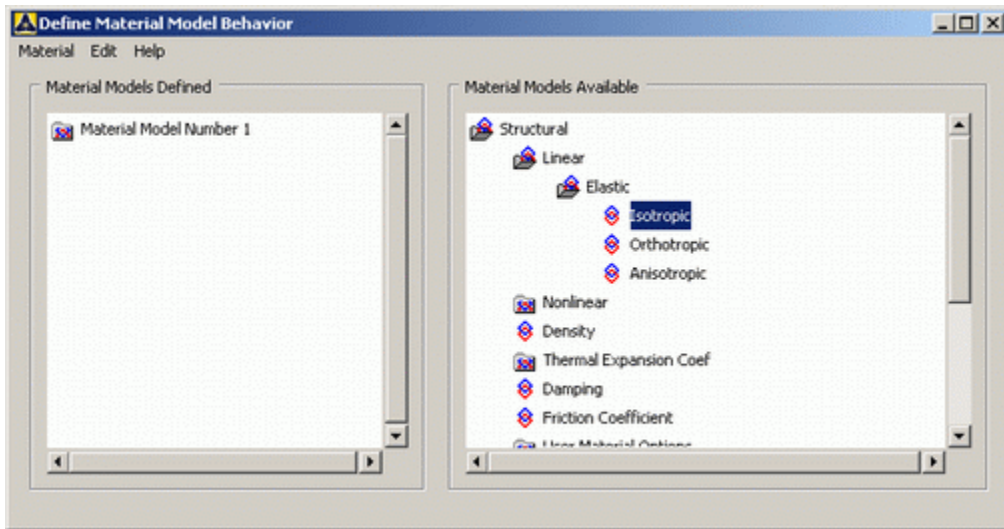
Define Material Model Behavior

Material Edit Help

Material Models Defined

Material Model Number 1

Material Models Available

Structural
Linear
Elastic
Isotropic
Orthotropic
Anisotropic
Nonlinear
Density
Thermal Expansion Coef
Damping
Friction Coefficient
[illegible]